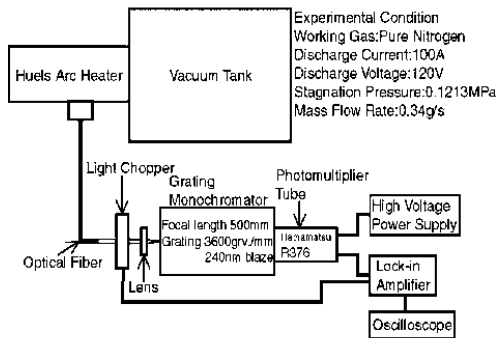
Experimental Condition
Working Gas:Pure Nitrogen
Discharge Current:100A
Discharge Voltage:120V
Stagnation Pressure:0.1213MPa
Mass Flow Rate:0.34g/s

Huels Arc Heater

Vacuum Tank

Light Chopper

Grating Monochromator

Photomultiplier Tube

Focal length 500mm
Grating 3600grv./mm
240nm blaze

Hamamatsu R376

High Voltage Power Supply

Optical Fiber

Lens

Lock-in Amplifier

Oscilloscope